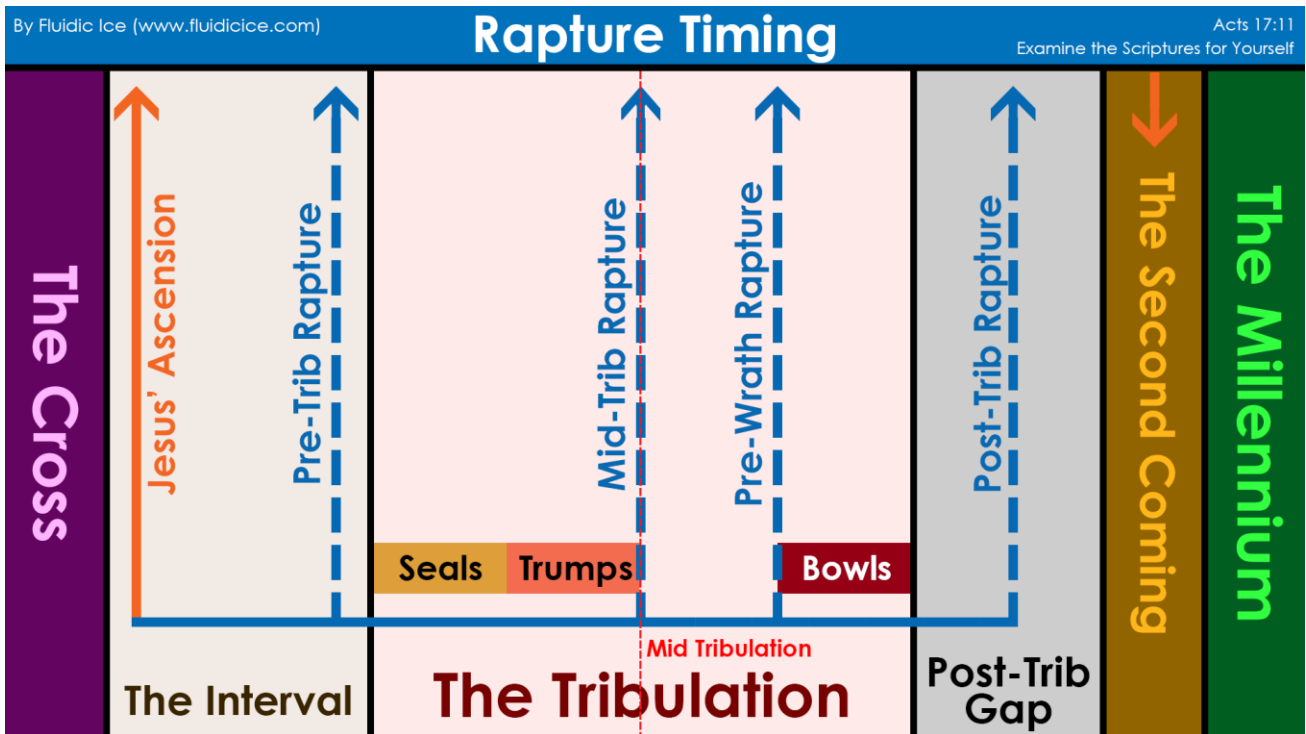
By Fluidic Ice (www.fluidicice.com)

Rapture Timing

Acts 17:11
Examine the Scriptures for Yourself

The Cross

Jesus' Ascension

Pre-Trib Rapture

Mid-Trib Rapture

Pre-Wrath Rapture

Post-Trib Rapture

The Second Coming

The Millennium

Seals

Trumps

Bowls

Mid Tribulation

The Interval

The Tribulation

Post-Trib Gap